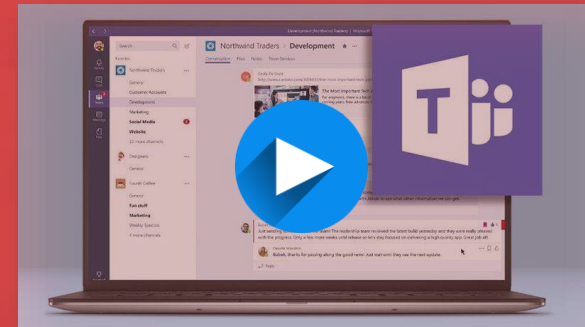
Search

Northwind Traders > Development

Conversations Files Notes

Northwind Traders

General

Client Accounts

Development

Marketing

Social Media

Website

Designers

General

Fourth Coffee

General

Fun stuff

Marketing

Weekly Specials

T

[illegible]

Just wanted to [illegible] that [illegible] a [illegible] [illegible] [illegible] team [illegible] the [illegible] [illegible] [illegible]

Reply